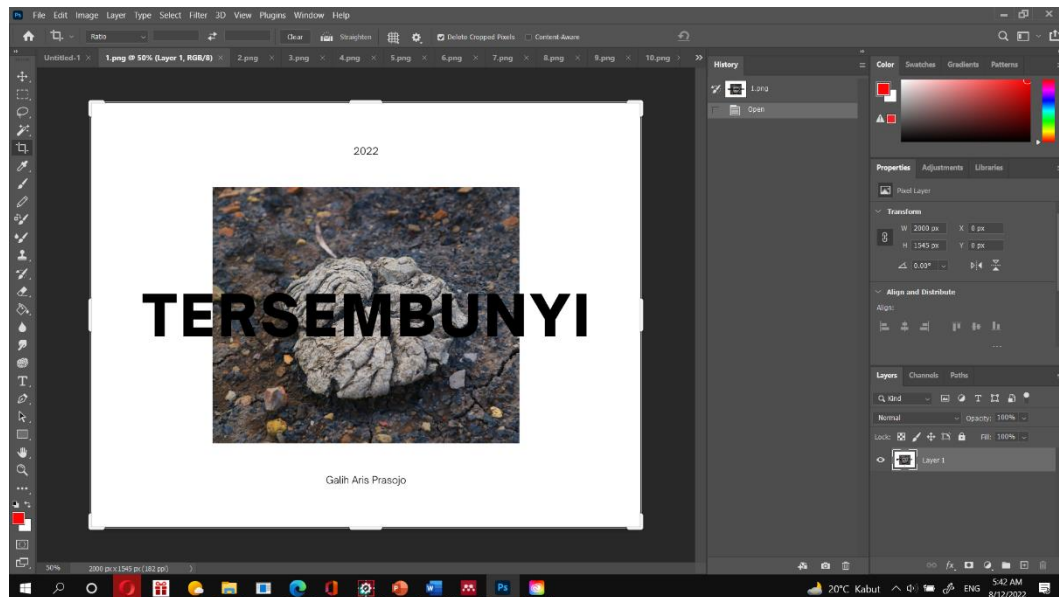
File Edit Image Layer Type Select Filter 3D View Plugins Window Help

Ratio Clear Straighten Delete Cropped Pixels Content-Aware

Untitled-1 × 1.png @ 50% (Layer 1, RGB/8) × 2.png × 3.png × 4.png × 5.png × 6.png × 7.png × 8.png × 9.png × 10.png ×

2022

TERSEMBUNYI

Galih Aris Prasojo

History

1.png

Open

Color Swatches Gradients Patterns

Properties Adjustments Libraries

Pixel Layer

Transform

W 2000 px X 0 px

H 1545 px Y 0 px

0.00°

Align and Distribute

Align:

Layers Channels Paths

Kind

Normal Opacity: 100%

Lock: Fill: 100%

Layer 1

50% 2000 px x 1545 px (182 ppi)

20°C Kabut ENG 5:42 AM 8/12/2022